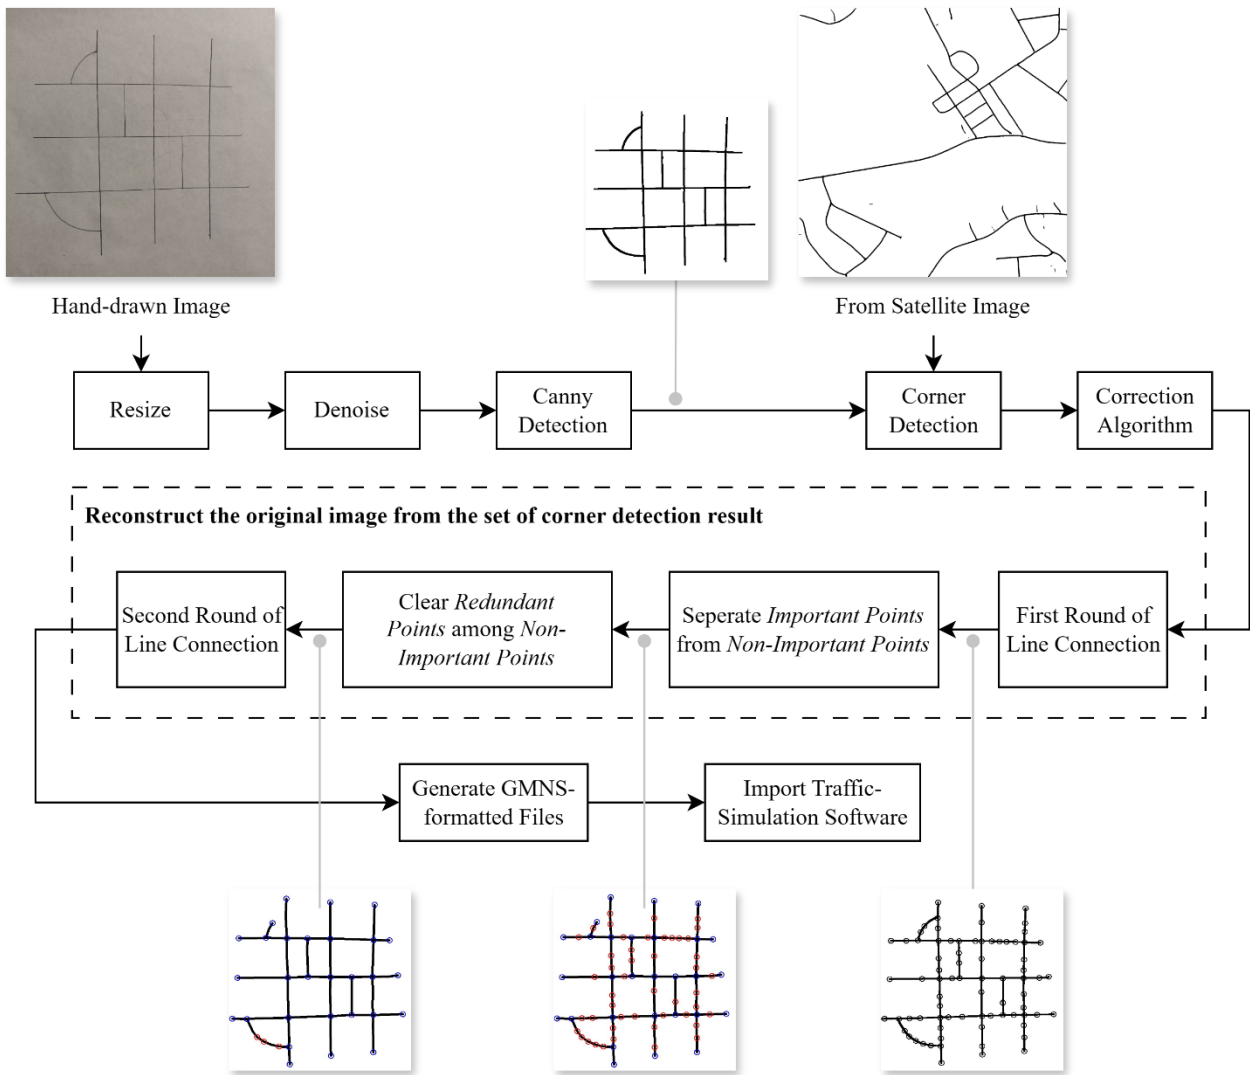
Hand-drawn Image

From Satellite Image

Resize

Denoise

Canny Detection

Corner Detection

Correction Algorithm

Reconstruct the original image from the set of corner detection result

First Round of Line Connection

Seperate *Important Points* from *Non-Important Points*

Clear *Redundant Points* among *Non-Important Points*

Second Round of Line Connection

Generate GMNS-formatted Files

Import Traffic-Simulation Software